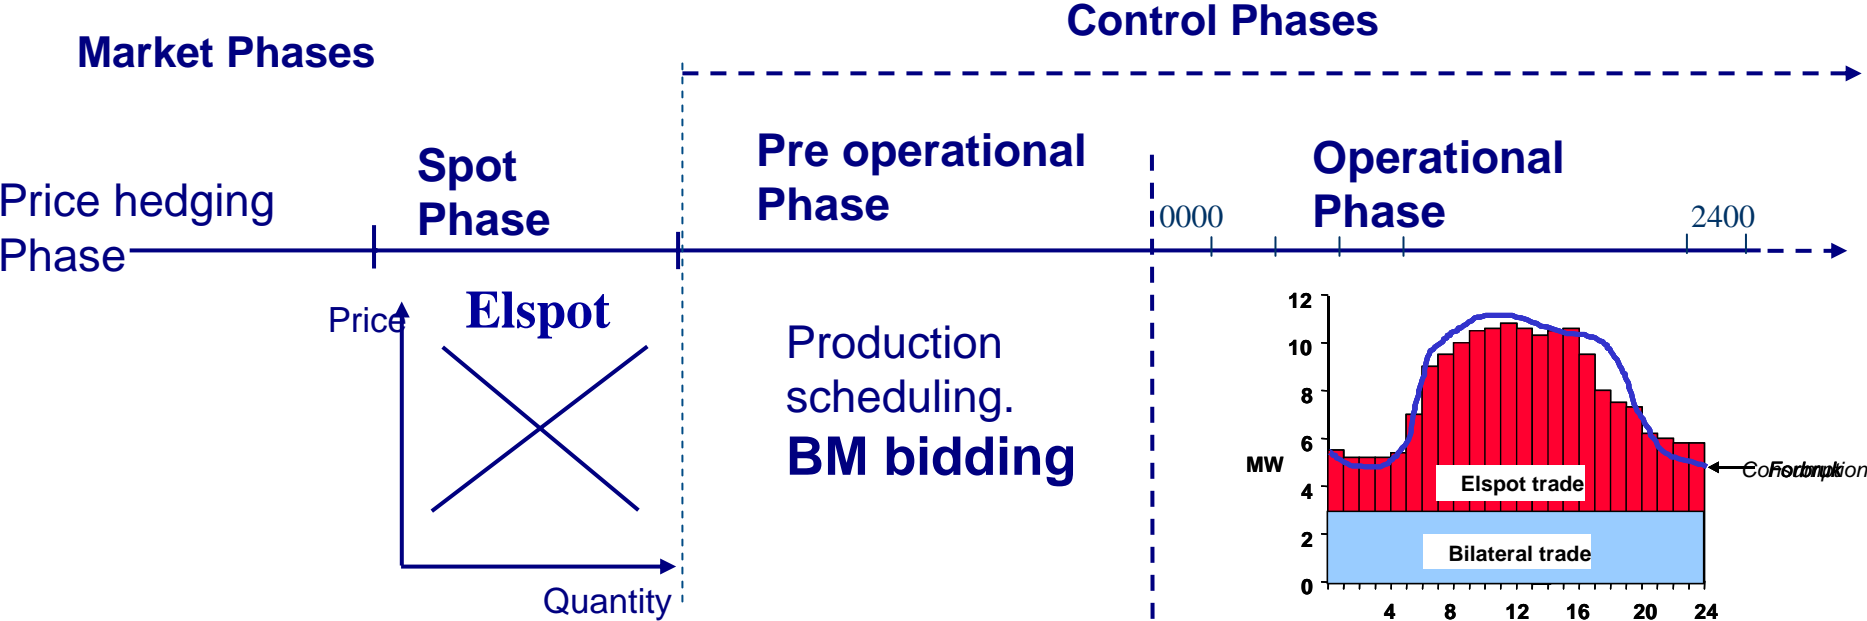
Control Phases

Market Phases

Price hedging Phase

Spot Phase

Pre operational Phase

Operational Phase

0000

2400

Price

Elspot

Quantity

Production scheduling.

BM bidding

12
10
8
6
4
2
0

MW

Elspot trade

Bilateral trade

Consumption

4 8 12 16 20 24